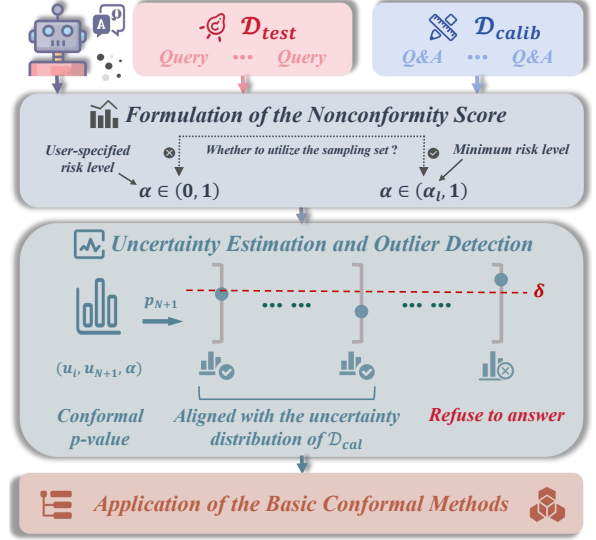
A

$\mathcal{D}_{test}$
Query ••• Query

$\mathcal{D}_{calib}$
Q&A ••• Q&A

Formulation of the Nonconformity Score

User-specified risk level

Whether to utilize the sampling set ?

Minimum risk level

$\alpha \in (0, 1)$

$\alpha \in (\alpha_l, 1)$

Uncertainty Estimation and Outlier Detection

$p_{N+1}$

$\delta$

$(u_i, u_{N+1}, \alpha)$

Conformal p-value

Aligned with the uncertainty distribution of $\mathcal{D}_{cal}$

Refuse to answer

Application of the Basic Conformal Methods